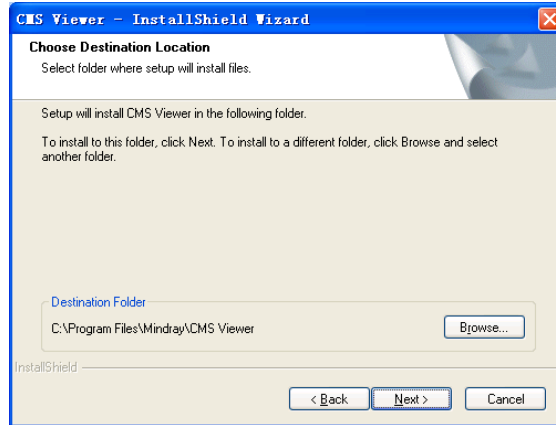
CMS Viewer - InstallShield Wizard

Choose Destination Location
Select folder where setup will install files.

Setup will install CMS Viewer in the following folder.

To install to this folder, click Next. To install to a different folder, click Browse and select another folder.

Destination Folder
C:\Program Files\Mindray\CMS Viewer

Browse...

InstallShield

< Back
Next >
Cancel